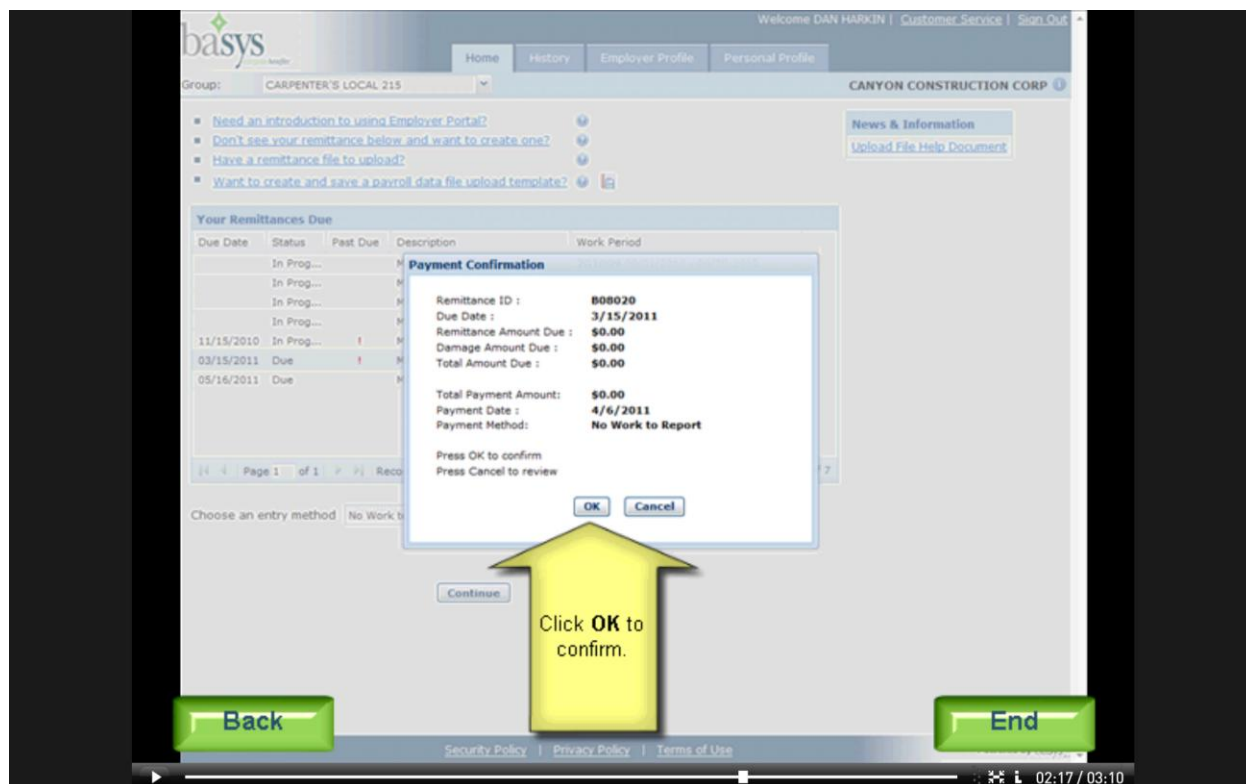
basys

Welcome DAN HARKIN | Customer Service | Sign Out

Home History Employer Profile Personal Profile

Group: CARPENTER'S LOCAL 215

CANYON CONSTRUCTION CORP

Need an introduction to using Employer Portal?
Don't see your remittance below and want to create one?
Have a remittance file to upload?
Want to create and save a payroll data file upload template?

News & Information
Upload File Help Document

Your Remittances Due

| Due Date | Status | Past Due | Description | Work Period |
|---|---|---|---|---|
| | In Prog... | | M | |
| | In Prog... | | M | |
| | In Prog... | | M | |
| | In Prog... | | M | |
| 11/15/2010 | In Prog... | ! | M | |
| 03/15/2011 | Due | ! | M | |
| 05/16/2011 | Due | | M | |

Page 1 of 1 Reco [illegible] 7

Choose an entry method No Work t

Continue

Payment Confirmation

Remittance ID : B08020
Due Date : 3/15/2011
Remittance Amount Due : $0.00
Damage Amount Due : $0.00
Total Amount Due : $0.00

Total Payment Amount: $0.00
Payment Date : 4/6/2011
Payment Method: No Work to Report

Press OK to confirm
Press Cancel to review

OK Cancel

Click **OK** to confirm.

Back

End

Security Policy | Privacy Policy | Terms of Use

02:17 / 03:10